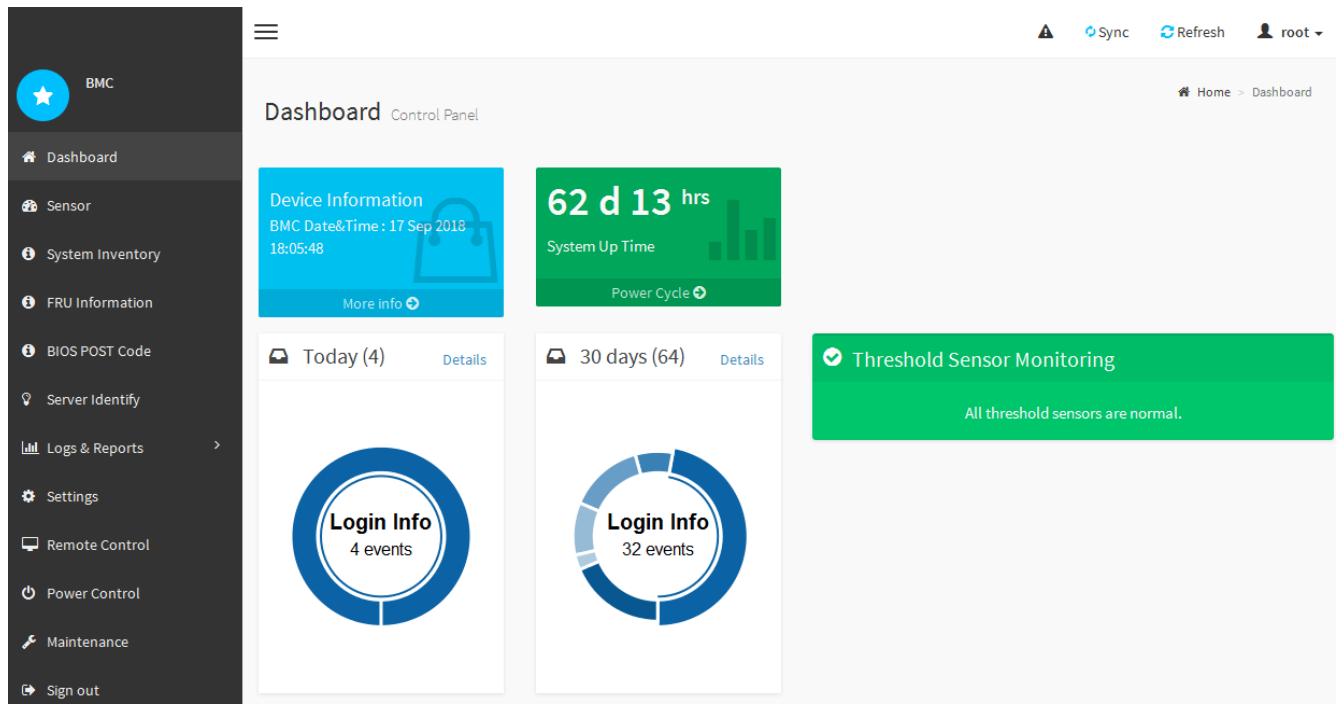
BMC

Dashboard
Sensor
System Inventory
FRU Information
BIOS POST Code
Server Identify
Logs & Reports
Settings
Remote Control
Power Control
Maintenance
Sign out

Sync
Refresh
root

Dashboard Control Panel

Home > Dashboard

Device Information
BMC Date&Time : 17 Sep 2018 18:05:48
More info

62 d 13 hrs
System Up Time
Power Cycle

Today (4)
Details
Login Info
4 events

30 days (64)
Details
Login Info
32 events

Threshold Sensor Monitoring
All threshold sensors are normal.